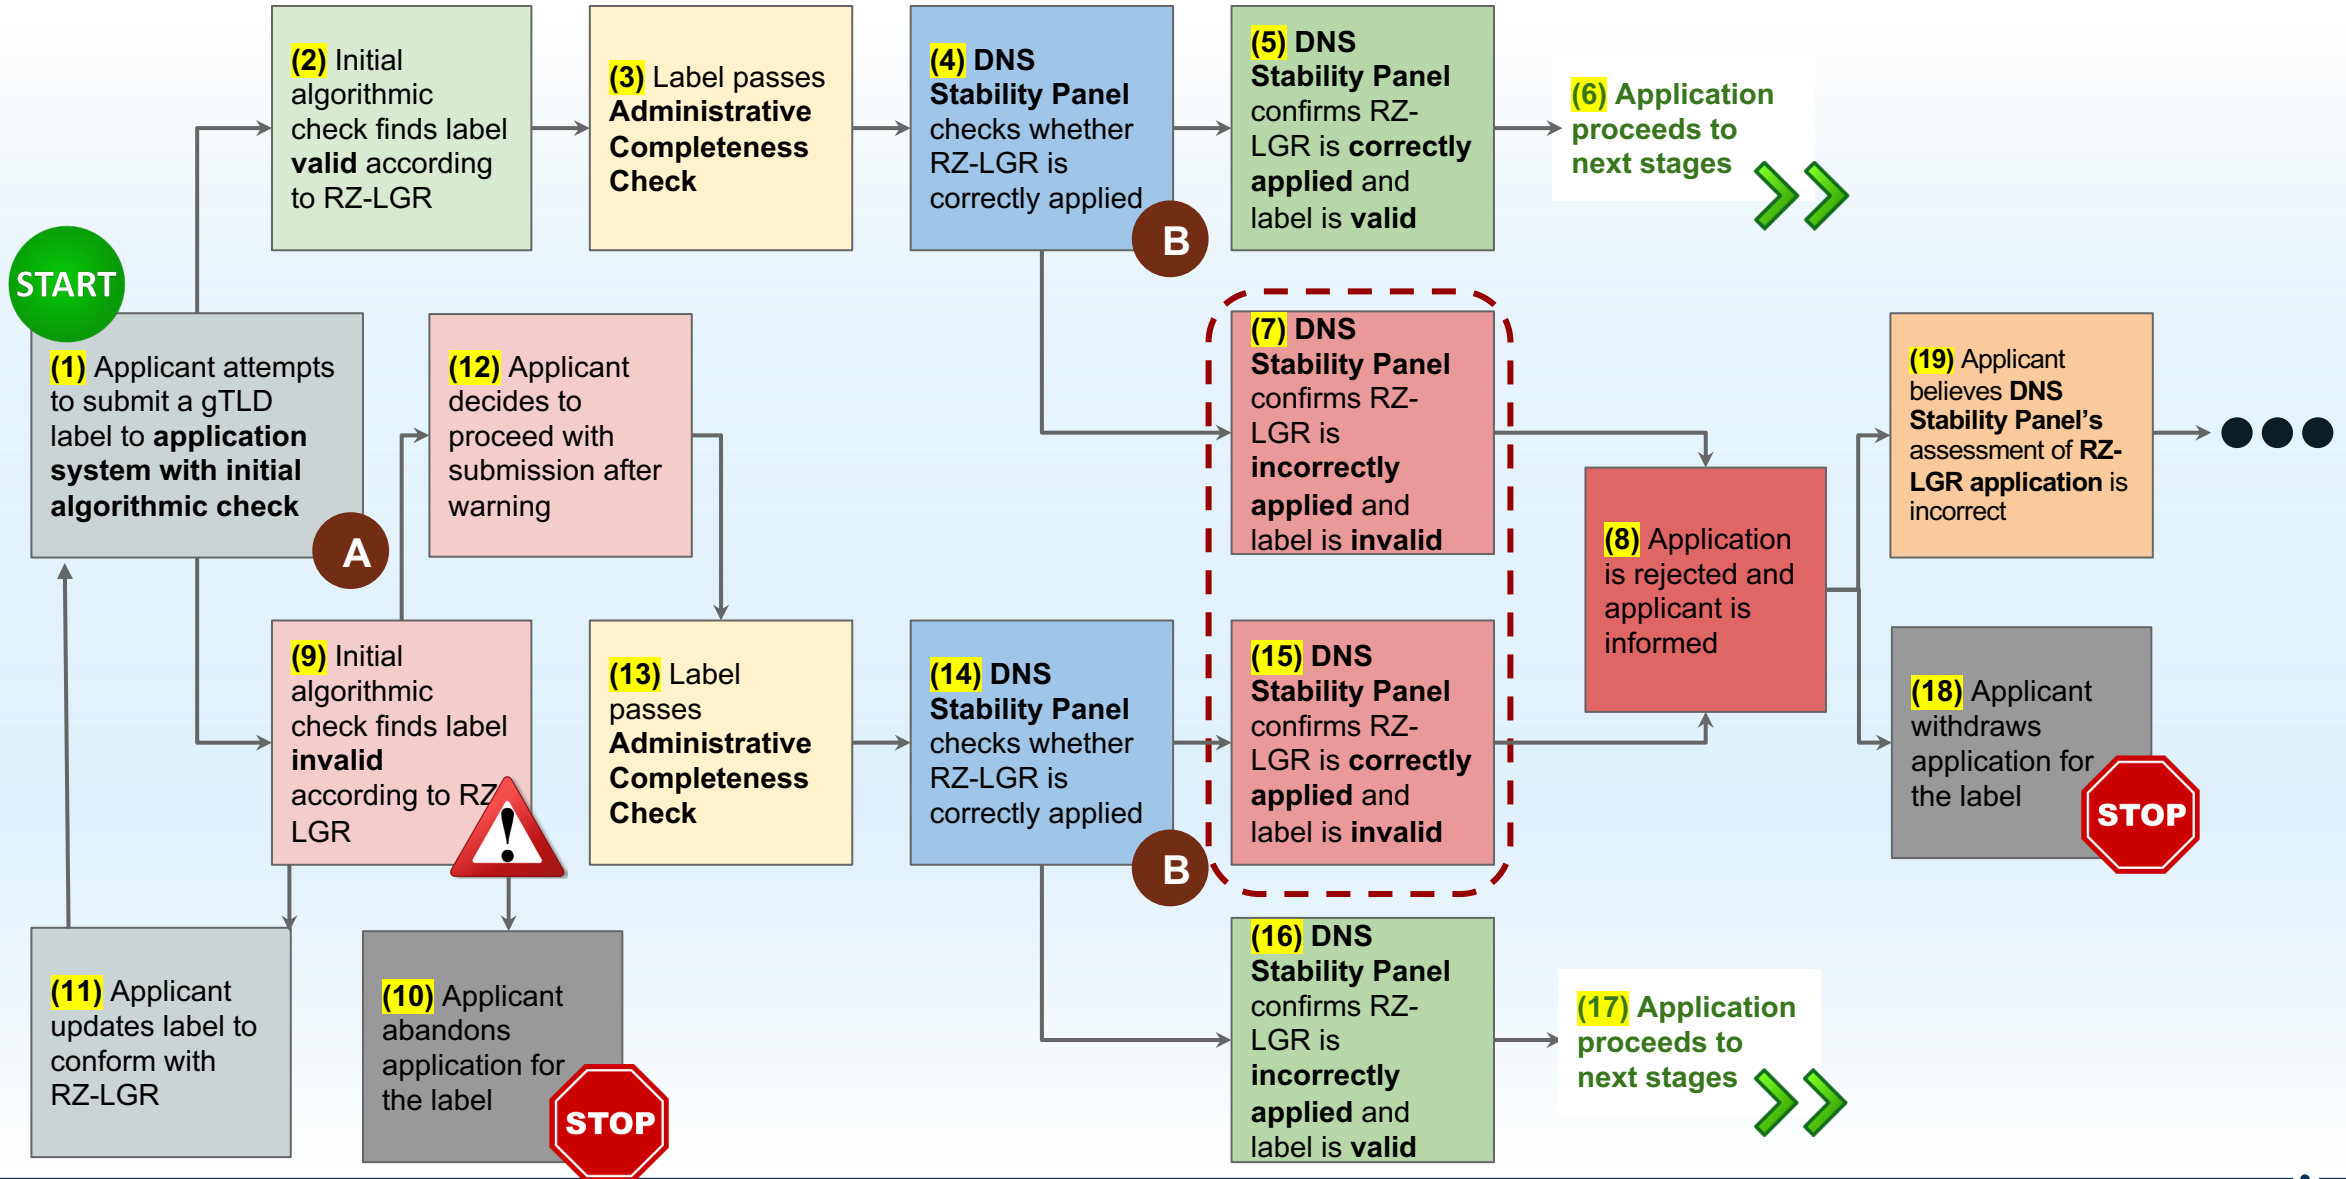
START

(1) Applicant attempts to submit a gTLD label to application system with initial algorithmic check

A

(2) Initial algorithmic check finds label valid according to RZ-LGR

(3) Label passes Administrative Completeness Check

(4) DNS Stability Panel checks whether RZ-LGR is correctly applied

B

(5) DNS Stability Panel confirms RZ-LGR is correctly applied and label is valid

(6) Application proceeds to next stages

(12) Applicant decides to proceed with submission after warning

(7) DNS Stability Panel confirms RZ-LGR is incorrectly applied and label is invalid

(8) Application is rejected and applicant is informed

(19) Applicant believes DNS Stability Panel's assessment of RZ-LGR application is incorrect

(9) Initial algorithmic check finds label invalid according to RZ-LGR

(13) Label passes Administrative Completeness Check

(14) DNS Stability Panel checks whether RZ-LGR is correctly applied

B

(15) DNS Stability Panel confirms RZ-LGR is correctly applied and label is invalid

(18) Applicant withdraws application for the label

STOP

(11) Applicant updates label to conform with RZ-LGR

(10) Applicant abandons application for the label

STOP

(16) DNS Stability Panel confirms RZ-LGR is incorrectly applied and label is valid

(17) Application proceeds to next stages